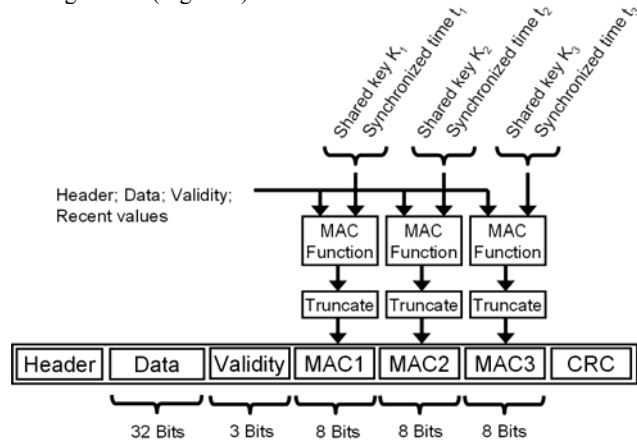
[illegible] (Figure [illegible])

Shared key $K_1$
Synchronized time $t_1$
Shared key $K_2$
Synchronized time $t_2$
Shared key $K_3$
Synchronized time $t_3$

Header; Data; Validity; Recent values

MAC Function
MAC Function
MAC Function

Truncate
Truncate
Truncate

| Header | Data | Validity | MAC1 | MAC2 | MAC3 | CRC |
|---|---|---|---|---|---|---|

32 Bits
3 Bits
8 Bits
8 Bits
8 Bits